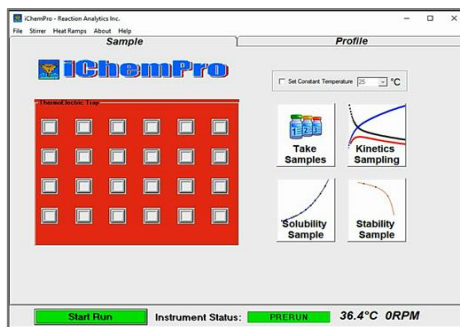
iChemPro - Reaction Analytics Inc.

File Stirrer Heat Ramps About Help

Sample

Profile

iChemPro

Set Constant Temperature 25 °C

ThermoElectric Tray

Take Samples

Kinetics Sampling

Solubility Sample

Stability Sample

Start Run

Instrument Status: PRERUN

36.4°C 0RPM